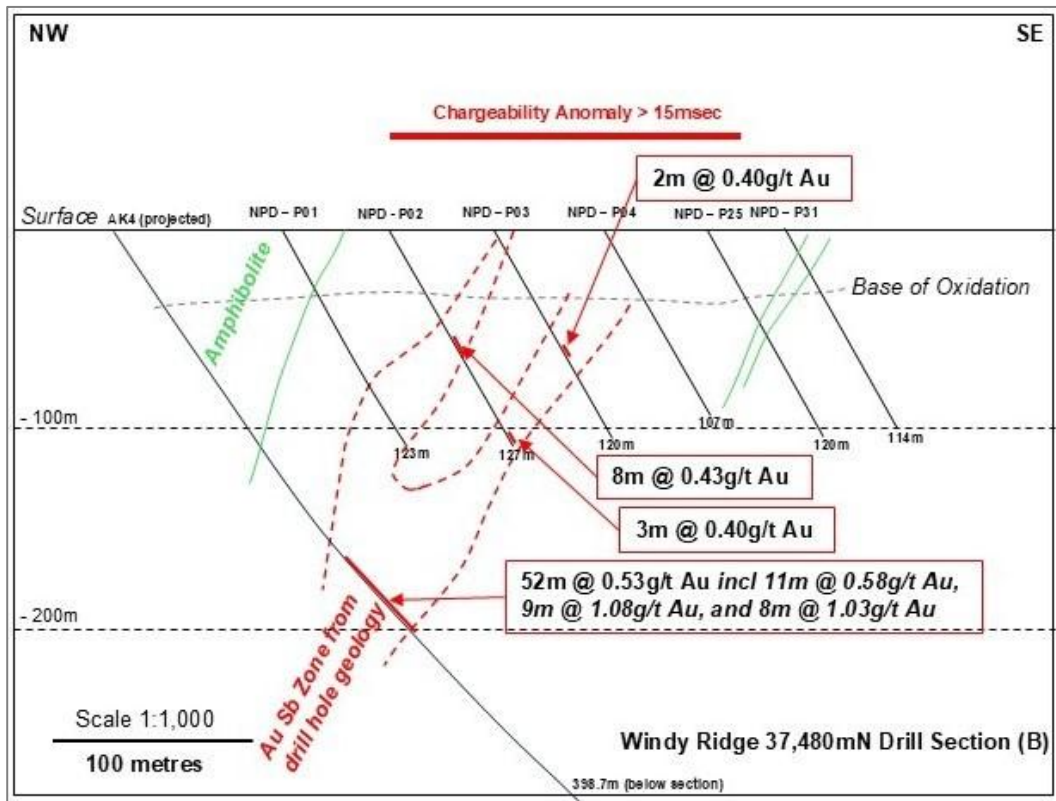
NW

SE

Chargeability Anomaly > 15msec

2m @ 0.40g/t Au

Surface AK4 (projected) NPD – P01 NPD – P02 NPD – P03 NPD – P04 NPD – P25 NPD – P31

Amphibolite

Base of Oxidation

- 100m

123m 127m 120m 107m 120m 114m

8m @ 0.43g/t Au

3m @ 0.40g/t Au

52m @ 0.53g/t Au incl 11m @ 0.58g/t Au, 9m @ 1.08g/t Au, and 8m @ 1.03g/t Au

- 200m

Au Sb Zone from drill hole geology

Scale 1:1,000

100 metres

Windy Ridge 37,480mN Drill Section (B)

398.7m (below section)